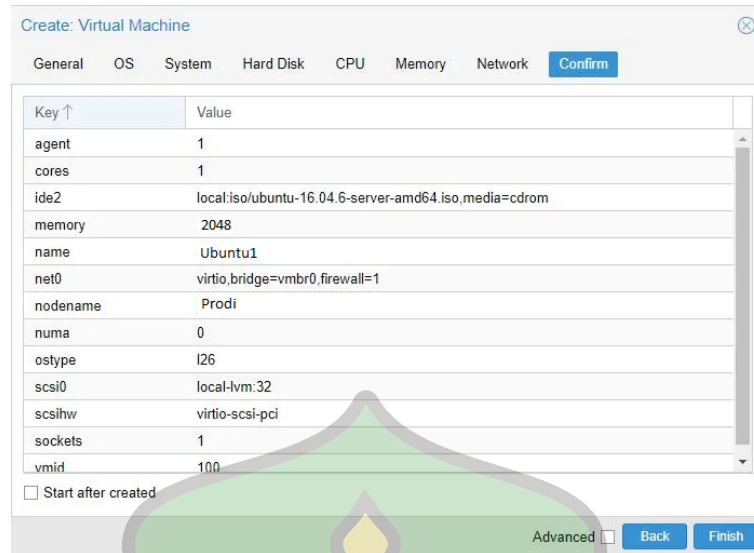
Create: Virtual Machine

General OS System Hard Disk CPU Memory Network Confirm

| Key ↑ | Value |
|---|---|
| agent | 1 |
| cores | 1 |
| ide2 | local:iso/ubuntu-16.04.6-server-amd64.iso,media=cdrom |
| memory | 2048 |
| name | Ubuntu1 |
| net0 | virtio,bridge=vmbr0,firewall=1 |
| nodename | Prodi |
| numa | 0 |
| ostype | l26 |
| scsi0 | local-lvm:32 |
| scsihw | virtio-scsi-pci |
| sockets | 1 |
| vmid | 100 |

Start after created

Advanced Back Finish